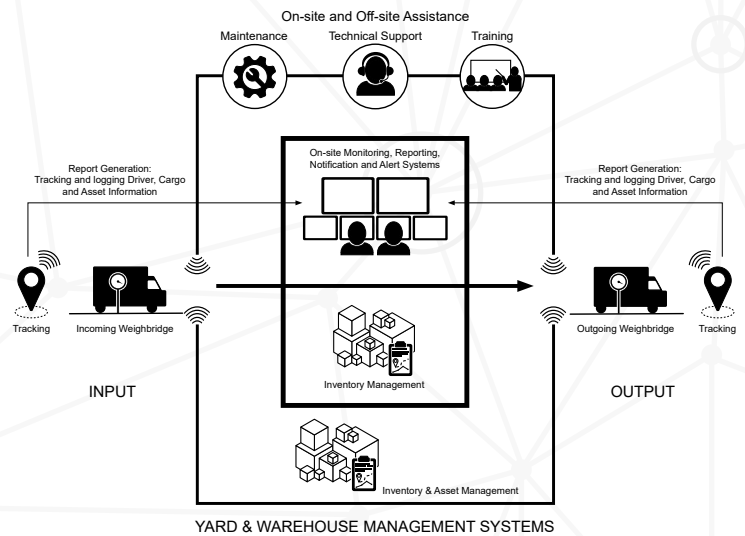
On-site and Off-site Assistance

Maintenance

Technical Support

Training

Report Generation: Tracking and logging Driver, Cargo and Asset Information

On-site Monitoring, Reporting, Notification and Alert Systems

Report Generation: Tracking and logging Driver, Cargo and Asset Information

Tracking

Incoming Weighbridge

Outgoing Weighbridge

Tracking

Inventory Management

INPUT

OUTPUT

Inventory & Asset Management

YARD & WAREHOUSE MANAGEMENT SYSTEMS